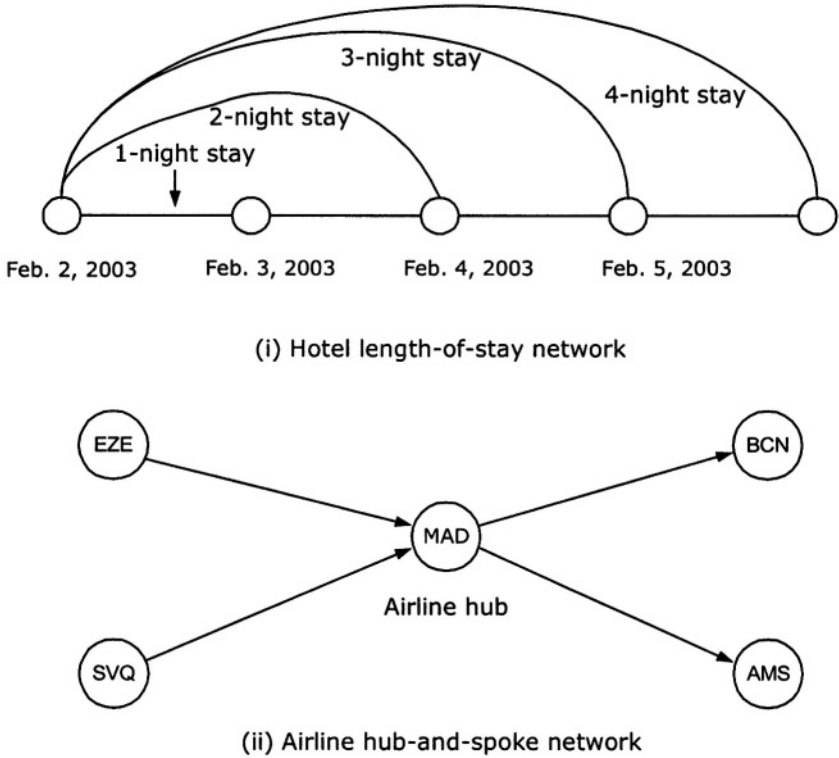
3-night stay
4-night stay
2-night stay
1-night stay
Feb. 2, 2003
Feb. 3, 2003
Feb. 4, 2003
Feb. 5, 2003

(i) Hotel length-of-stay network

EZE
BCN
MAD
Airline hub
SVQ
AMS

(ii) Airline hub-and-spoke network